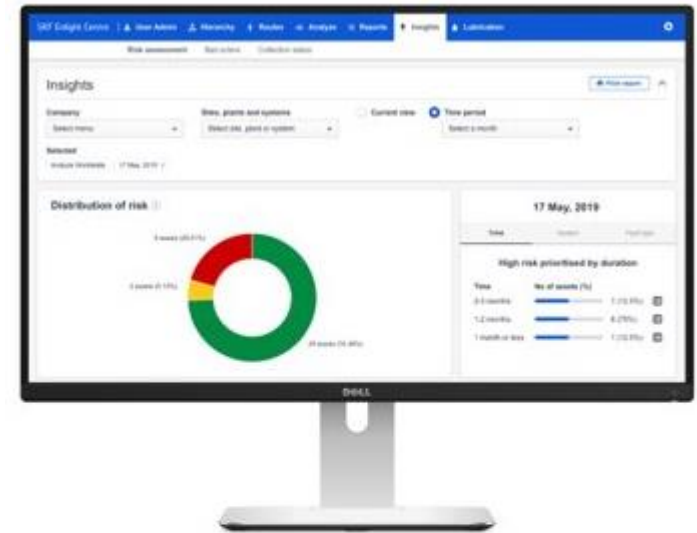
SKF Enlight Centre | User Admin | Hierarchy | Routes | Analyze | Reports | Insights | Lubrication

Risk assessment | Best actions | Collection status

Insights

Print report

Company
Select menu

Sites, plants and systems
Select site, plant or system

Current view

Time period
Select a month

Selected
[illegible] | 17 May, 2019

Distribution of risk

5 assets (20.8%)

2 assets (8.3%)

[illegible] assets (70.8%)

DELL

17 May, 2019

Time | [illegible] | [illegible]

High risk prioritised by duration

Time | No of assets (%)

0-3 months | 1 (12.5%)

1-2 months | 6 (75%)

1 month or less | 1 (12.5%)